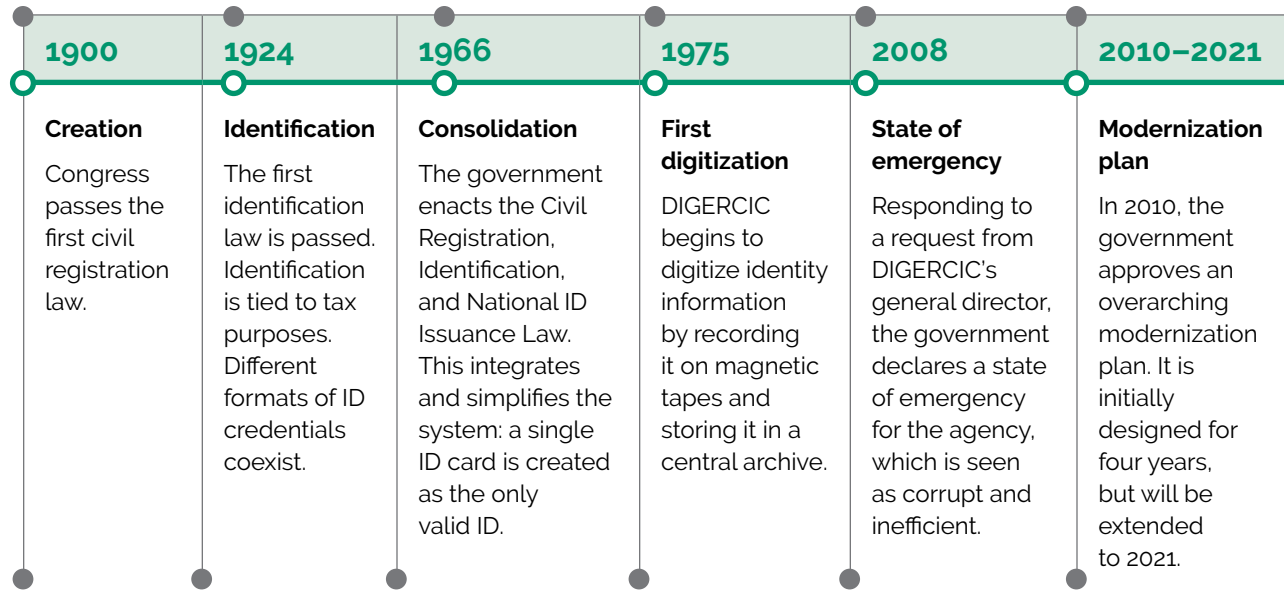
1900

Creation

Congress passes the first civil registration law.

1924

Identification

The first identification law is passed. Identification is tied to tax purposes. Different formats of ID credentials coexist.

1966

Consolidation

The government enacts the Civil Registration, Identification, and National ID Issuance Law. This integrates and simplifies the system: a single ID card is created as the only valid ID.

1975

First digitization

DIGERCIC begins to digitize identity information by recording it on magnetic tapes and storing it in a central archive.

2008

State of emergency

Responding to a request from DIGERCIC's general director, the government declares a state of emergency for the agency, which is seen as corrupt and inefficient.

2010–2021

Modernization plan

In 2010, the government approves an overarching modernization plan. It is initially designed for four years, but will be extended to 2021.